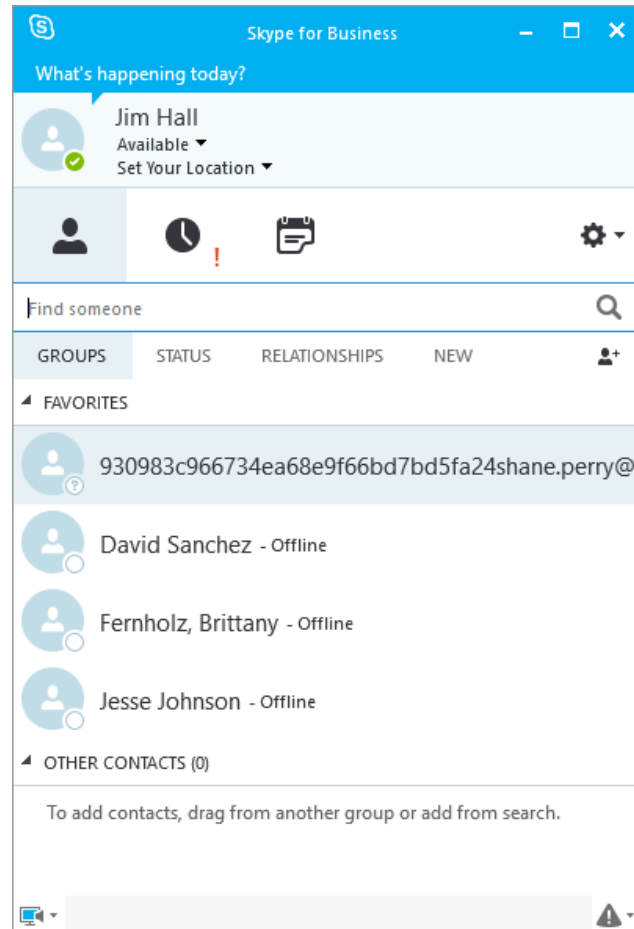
Skype for Business

What's happening today?

Jim Hall
Available
Set Your Location

!

Find someone

GROUPS STATUS RELATIONSHIPS NEW

FAVORITES

930983c966734ea68e9f66bd7bd5fa24shane.perry@

David Sanchez - Offline

Fernholz, Brittany - Offline

Jesse Johnson - Offline

OTHER CONTACTS (0)

To add contacts, drag from another group or add from search.